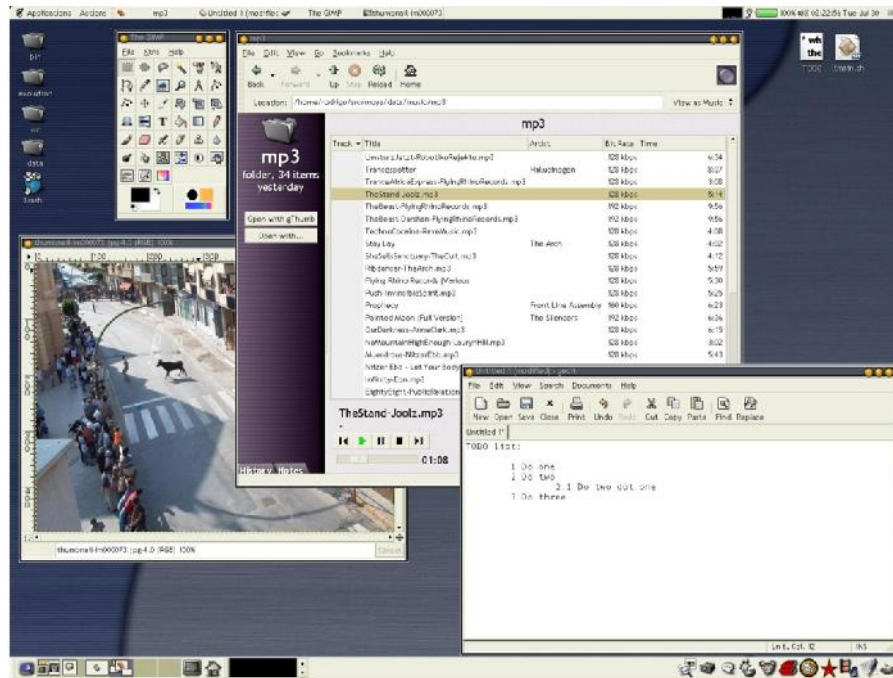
Applications Actions mp3 Untitled 1 (modified) The GIMP thumbnail-Im000073 100% 02:22:56 Tue Jul 30

bin
evolution
src
data
Trash

TODO
trash.sh

The GIMP
File Xtns Help

mp3
File Edit View Go Bookmarks Help
Back Forward Up Stop Reload Home
Location: /home/rodrigo/arsinnova/data/music/mp3
View as Music

mp3
mp3
folder, 34 items
yesterday
Open with gThumb
Open with...

| Track | Title | Artist | Bit Rate | Time |
|---|---|---|---|---|
| | Destacado-RoboBoRejekto.mp3 | | 128 kbps | 6:34 |
| | Trancespotter | Hallucinogen | 128 kbps | 8:07 |
| | TranceAfricaExpress-FlyingRhinoRecords.mp3 | | 128 kbps | 3:08 |
| | TheStand-Joolz.mp3 | | 128 kbps | 5:14 |
| | TheBeast-FlyingRhinoRecords.mp3 | | 192 kbps | 5:56 |
| | TheBeast-Darshan-FlyingRhinoRecords.mp3 | | 192 kbps | 5:56 |
| | TechnoCocaine-ReveMusic.mp3 | | 128 kbps | 4:08 |
| | Stay Lay | The Arch | 128 kbps | 4:02 |
| | SheSellsSanctuary-TheCult.mp3 | | 128 kbps | 4:12 |
| | Ribbancer-TheArch.mp3 | | 128 kbps | 5:57 |
| | Flying Rhino Records (Various | | 128 kbps | 5:30 |
| | Push-InvincibleSpirit.mp3 | | 128 kbps | 5:25 |
| | Prophecy | Front Line Assembly | 160 kbps | 6:23 |
| | Painted Moon (Full Version) | The Silencers | 192 kbps | 6:36 |
| | OurDarkness-AnneClark.mp3 | | 128 kbps | 6:15 |
| | NoMountainHighEnough-LauryHill.mp3 | | 128 kbps | 3:02 |
| | Musicfrom-NitzerEbb.mp3 | | 128 kbps | 5:43 |
| | Nitzer Ebb - Let Your Body | | | |
| | InfinityCom.mp3 | | | |
| | EightyEight-PublicRelation | | | |

TheStand-Joolz.mp3
01:08
History Notes

thumbnail-Im000073.jpg-4.0 (RGB) 100%
thumbnail-Im000073.jpg-4.0 (RGB) 100%
Cancel

Untitled 1 (modified) - gedit
File Edit View Search Documents Help
New Open Save Close Print Undo Redo Cut Copy Paste Find Replace
Untitled 1*
TODO list:

1 Do one
2 Do two
2.1 Do two dot one
3 Do three

Ln 1, Col. 12 INS